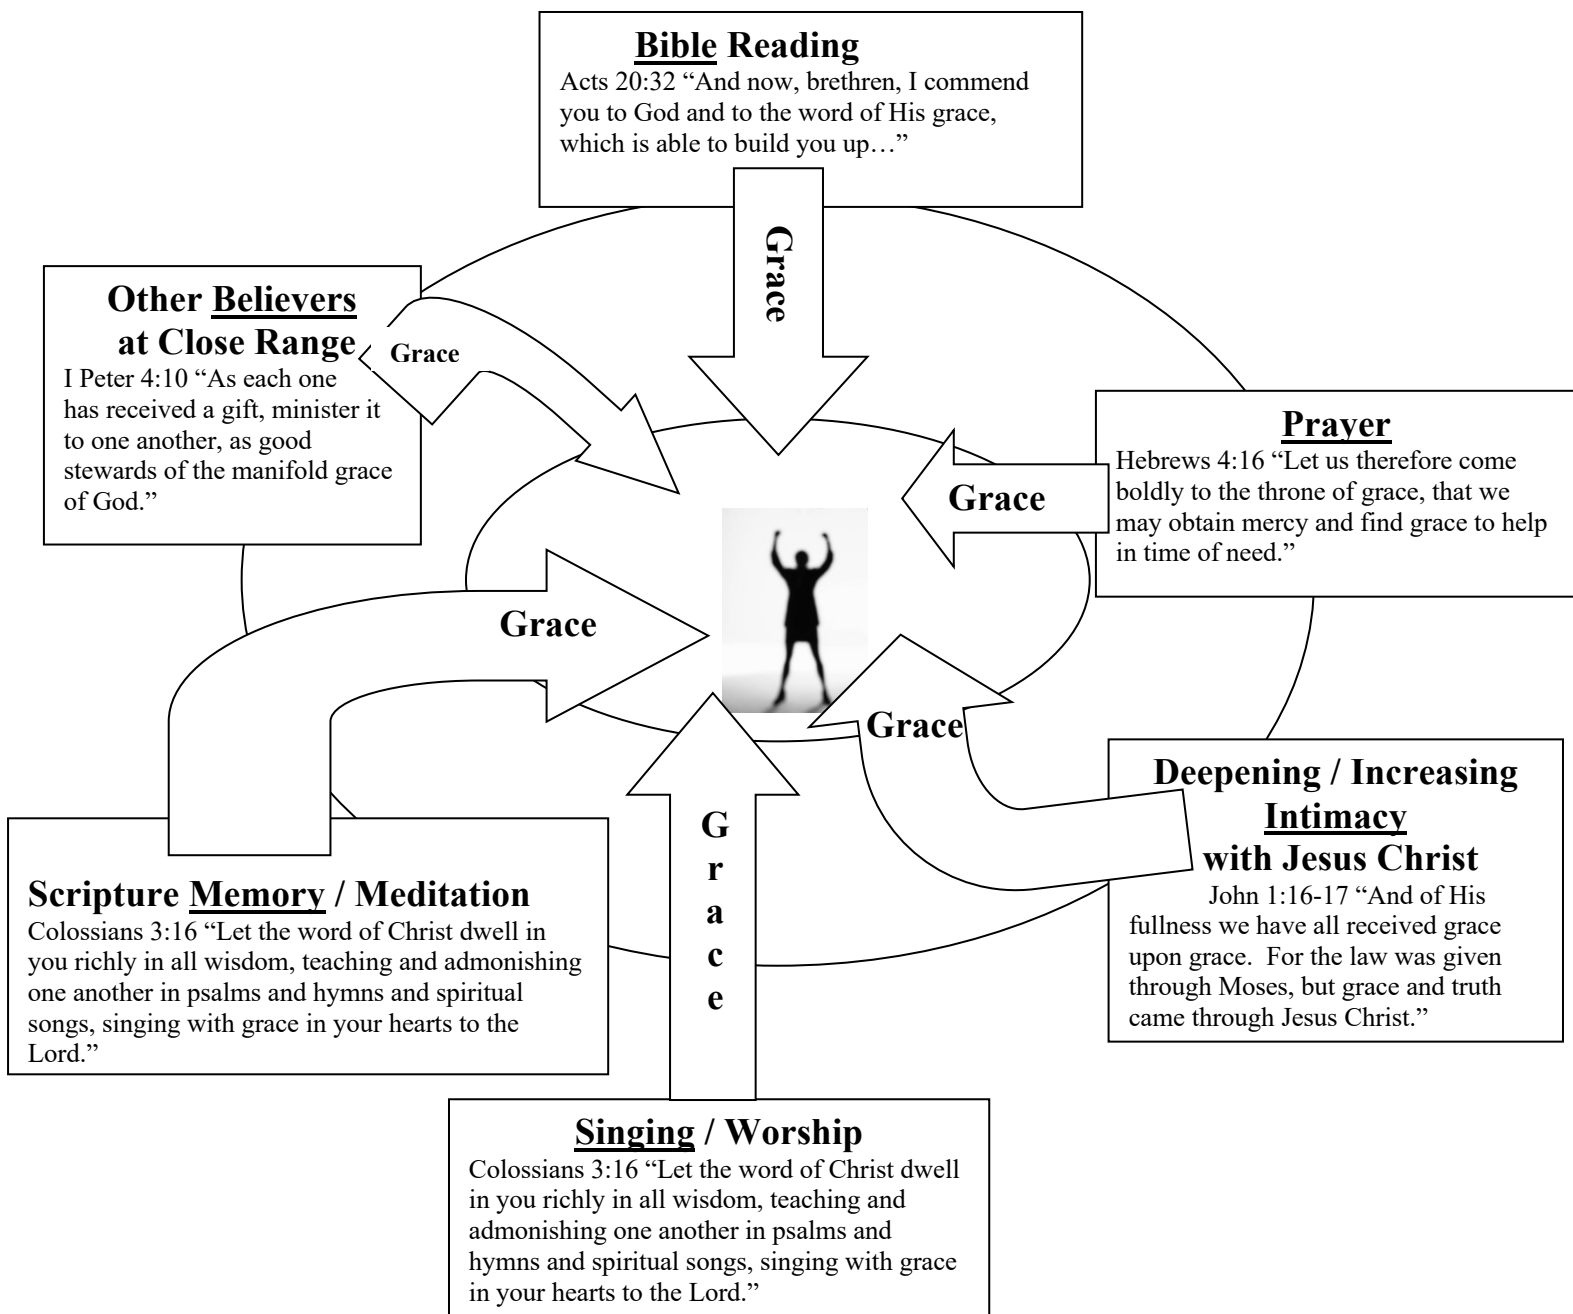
Bible Reading
Acts 20:32 “And now, brethren, I commend you to God and to the word of His grace, which is able to build you up…”

Grace

Other Believers at Close Range
I Peter 4:10 “As each one has received a gift, minister it to one another, as good stewards of the manifold grace of God.”

Grace

Prayer
Hebrews 4:16 “Let us therefore come boldly to the throne of grace, that we may obtain mercy and find grace to help in time of need.”

Grace

Grace

Grace

Deepening / Increasing Intimacy with Jesus Christ
John 1:16-17 “And of His fullness we have all received grace upon grace. For the law was given through Moses, but grace and truth came through Jesus Christ.”

Grace

Scripture Memory / Meditation
Colossians 3:16 “Let the word of Christ dwell in you richly in all wisdom, teaching and admonishing one another in psalms and hymns and spiritual songs, singing with grace in your hearts to the Lord.”

Singing / Worship
Colossians 3:16 “Let the word of Christ dwell in you richly in all wisdom, teaching and admonishing one another in psalms and hymns and spiritual songs, singing with grace in your hearts to the Lord.”